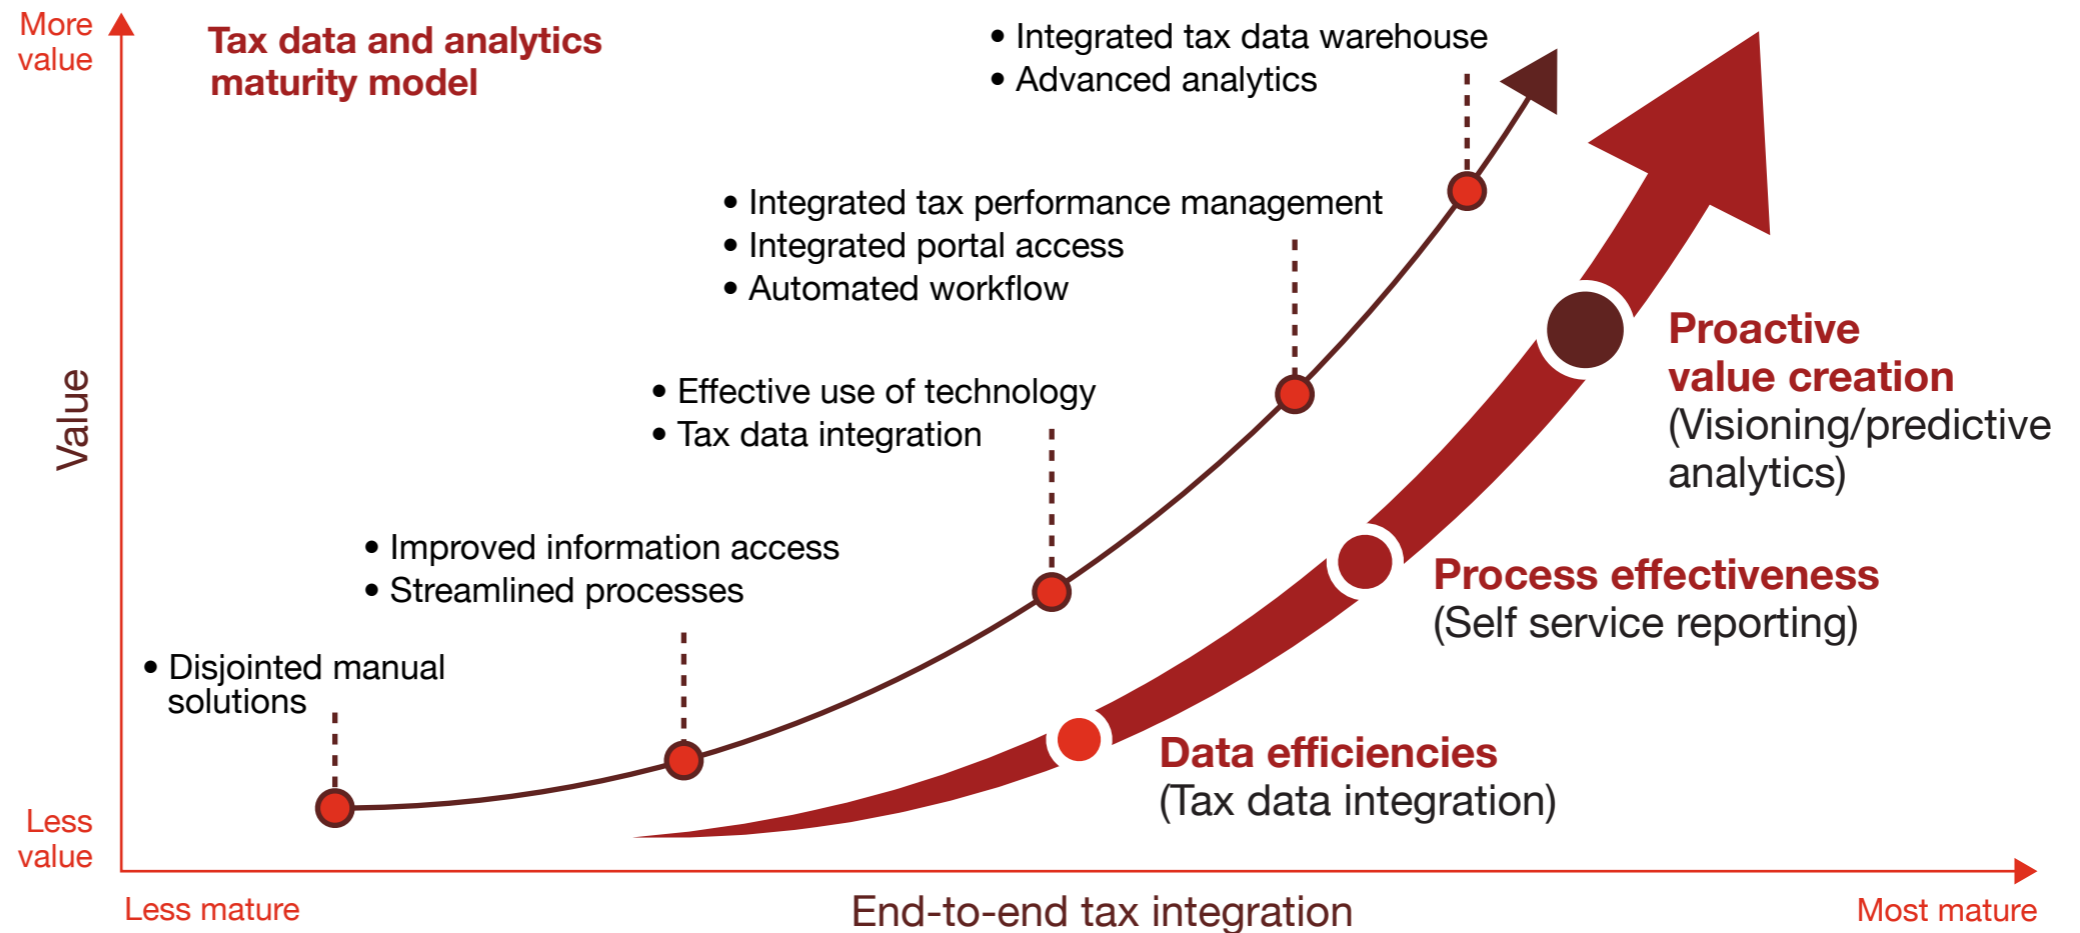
More value

Tax data and analytics maturity model

• Integrated tax data warehouse
• Advanced analytics

• Integrated tax performance management
• Integrated portal access
• Automated workflow

Value

• Effective use of technology
• Tax data integration

Proactive value creation
(Visioning/predictive analytics)

• Improved information access
• Streamlined processes

Process effectiveness
(Self service reporting)

• Disjointed manual solutions

Data efficiencies
(Tax data integration)

Less value

Less mature

End-to-end tax integration

Most mature